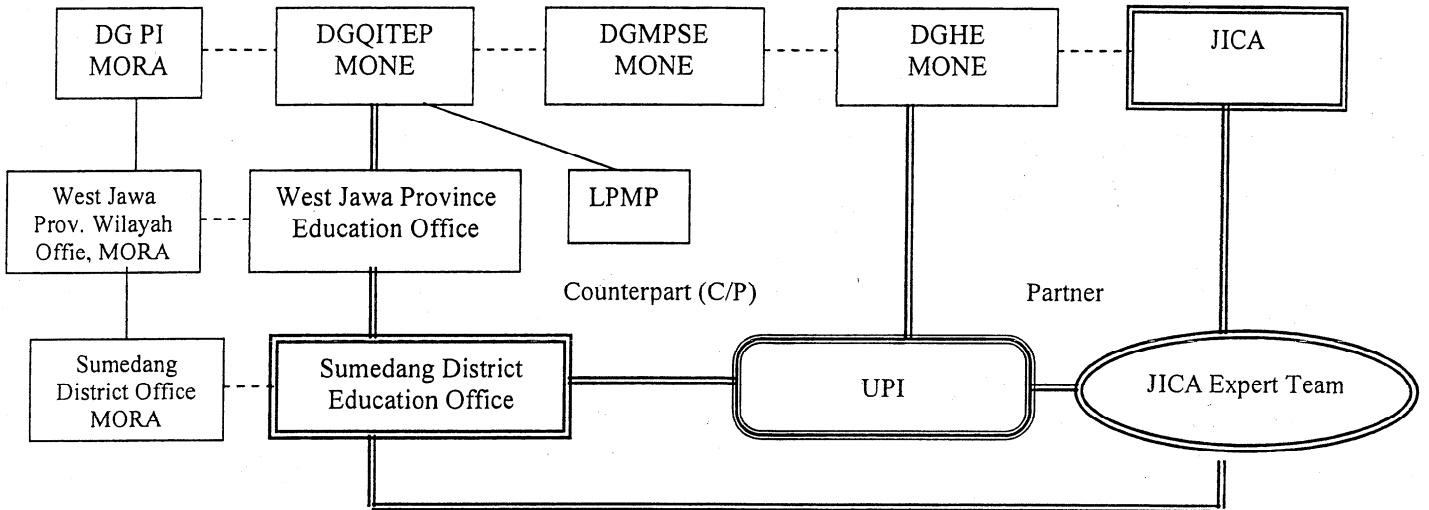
DG PI MORA

DGQITEP MONE

DGMPSE MONE

DGHE MONE

JICA

West Jawa Prov. Wilayah Offie, MORA

West Jawa Province Education Office

LPMP

Counterpart (C/P)

Partner

Sumedang District Office MORA

Sumedang District Education Office

UPI

JICA Expert Team